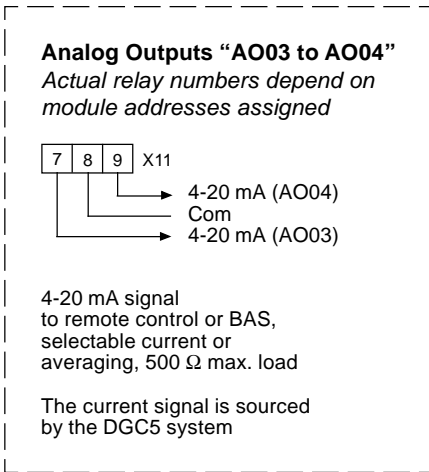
**Analog Outputs “AO03 to AO04”**
*Actual relay numbers depend on module addresses assigned*

| 7 | 8 | 9 | X11
|---|---|---|---|

4-20 mA (AO04)
Com
4-20 mA (AO03)

4-20 mA signal to remote control or BAS, selectable current or averaging, 500 $\Omega$ max. load

The current signal is sourced by the DGC5 system